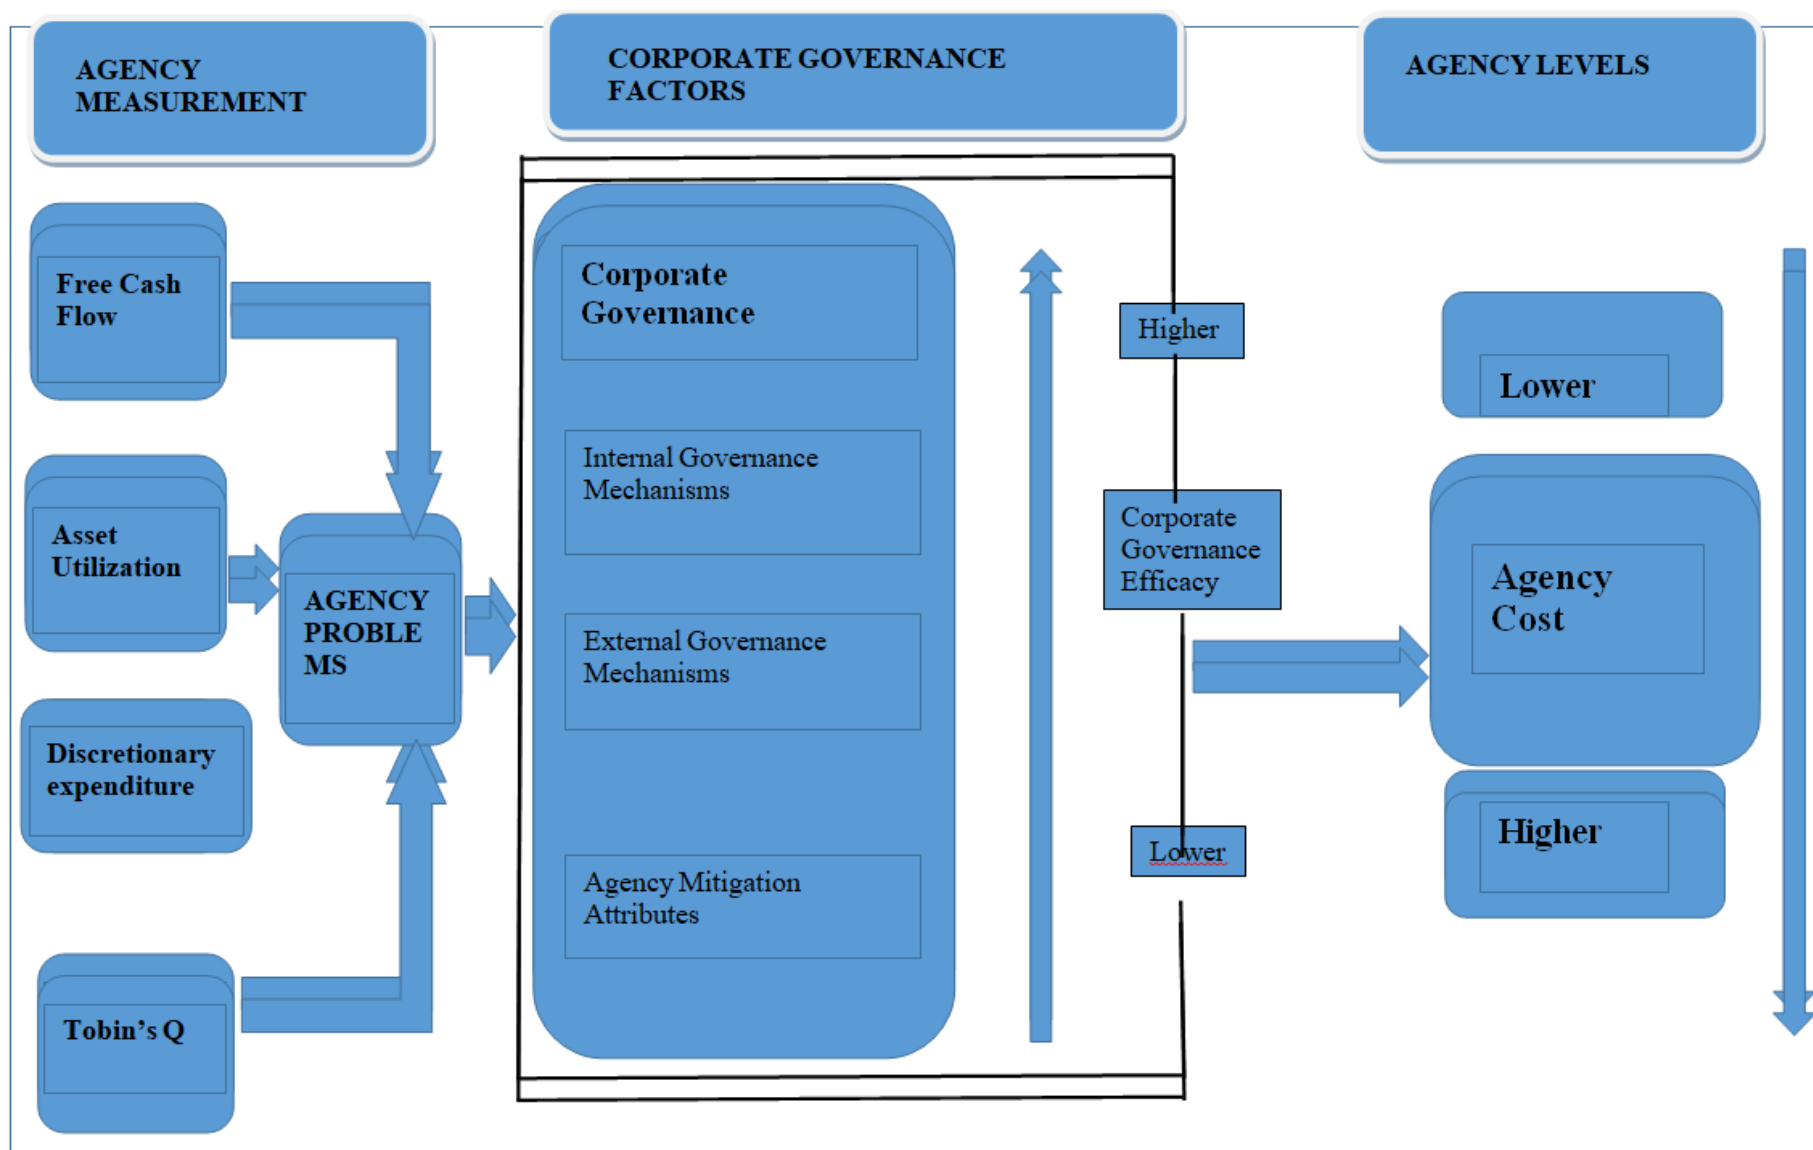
AGENCY MEASUREMENT

CORPORATE GOVERNANCE FACTORS

AGENCY LEVELS

Free Cash Flow

Asset Utilization

Discretionary expenditure

Tobin's Q

AGENCY PROBLEMS

Corporate Governance

Internal Governance Mechanisms

External Governance Mechanisms

Agency Mitigation Attributes

Higher

Corporate Governance Efficacy

Lower

Lower

Agency Cost

Higher